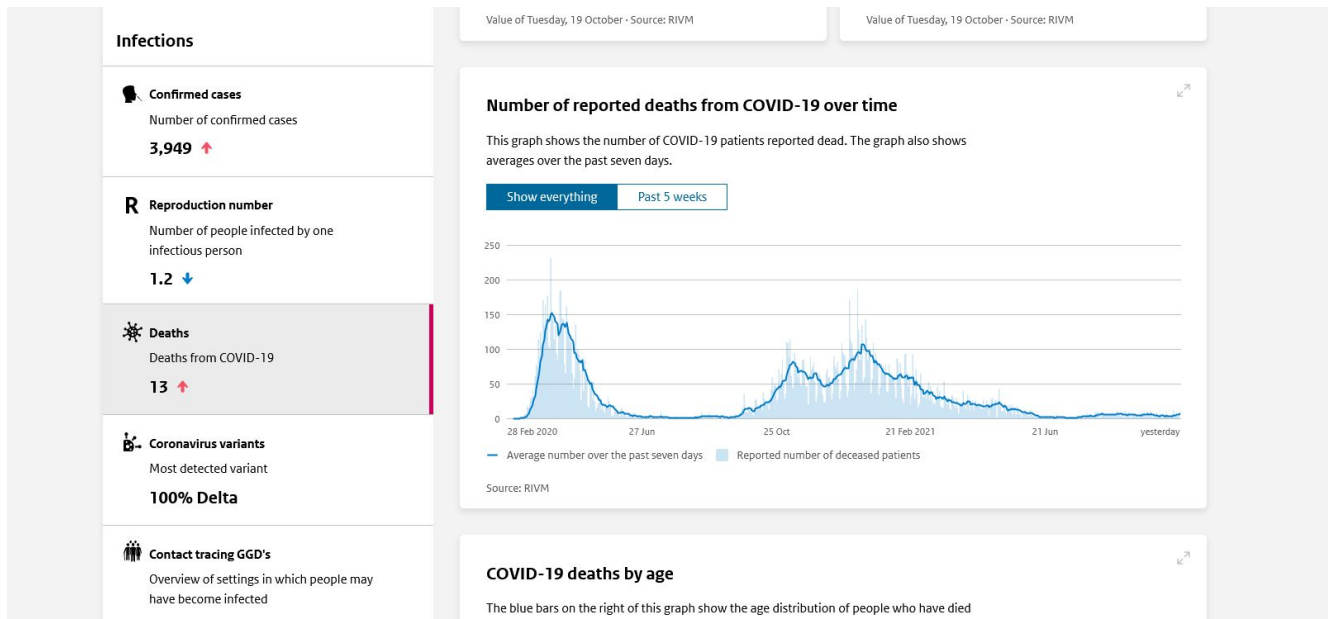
Infections

Confirmed cases
Number of confirmed cases
3,949 ↑

R Reproduction number
Number of people infected by one infectious person
1.2 ↓

Deaths
Deaths from COVID-19
13 ↑

Coronavirus variants
Most detected variant
100% Delta

Contact tracing GGD's
Overview of settings in which people may have become infected

Value of Tuesday, 19 October · Source: RIVM

Value of Tuesday, 19 October · Source: RIVM

Number of reported deaths from COVID-19 over time

This graph shows the number of COVID-19 patients reported dead. The graph also shows averages over the past seven days.

Show everything | Past 5 weeks

250
200
150
100
50
0
28 Feb 2020 | 27 Jun | 25 Oct | 21 Feb 2021 | 21 Jun | yesterday

Average number over the past seven days | Reported number of deceased patients

Source: RIVM

COVID-19 deaths by age

The blue bars on the right of this graph show the age distribution of people who have died